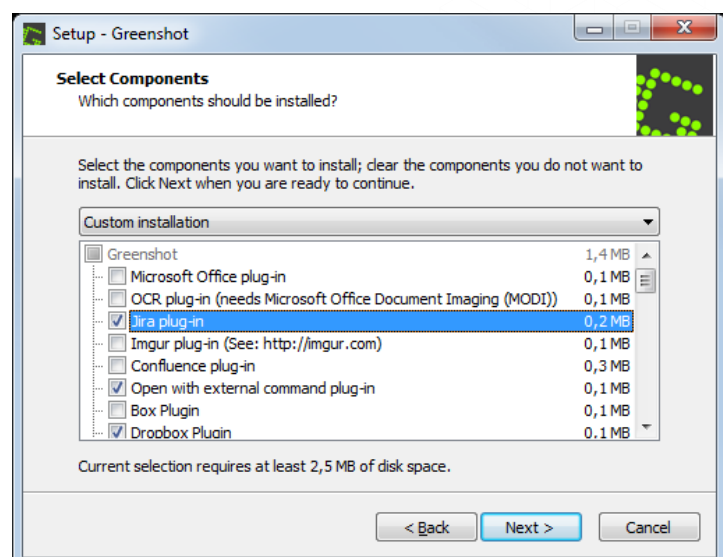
Setup - Greenshot

Select Components
Which components should be installed?

Select the components you want to install; clear the components you do not want to install. Click Next when you are ready to continue.

Custom installation

| | |
|---|---|
| Greenshot | 1,4 MB |
| Microsoft Office plug-in | 0,1 MB |
| OCR plug-in (needs Microsoft Office Document Imaging (MODI)) | 0,1 MB |
| Jira plug-in | 0,2 MB |
| Imgur plug-in (See: http://imgur.com) | 0,1 MB |
| Confluence plug-in | 0,3 MB |
| Open with external command plug-in | 0,1 MB |
| Box Plugin | 0,1 MB |
| Dropbox Plugin | 0,1 MB |

Current selection requires at least 2,5 MB of disk space.

< Back Next > Cancel